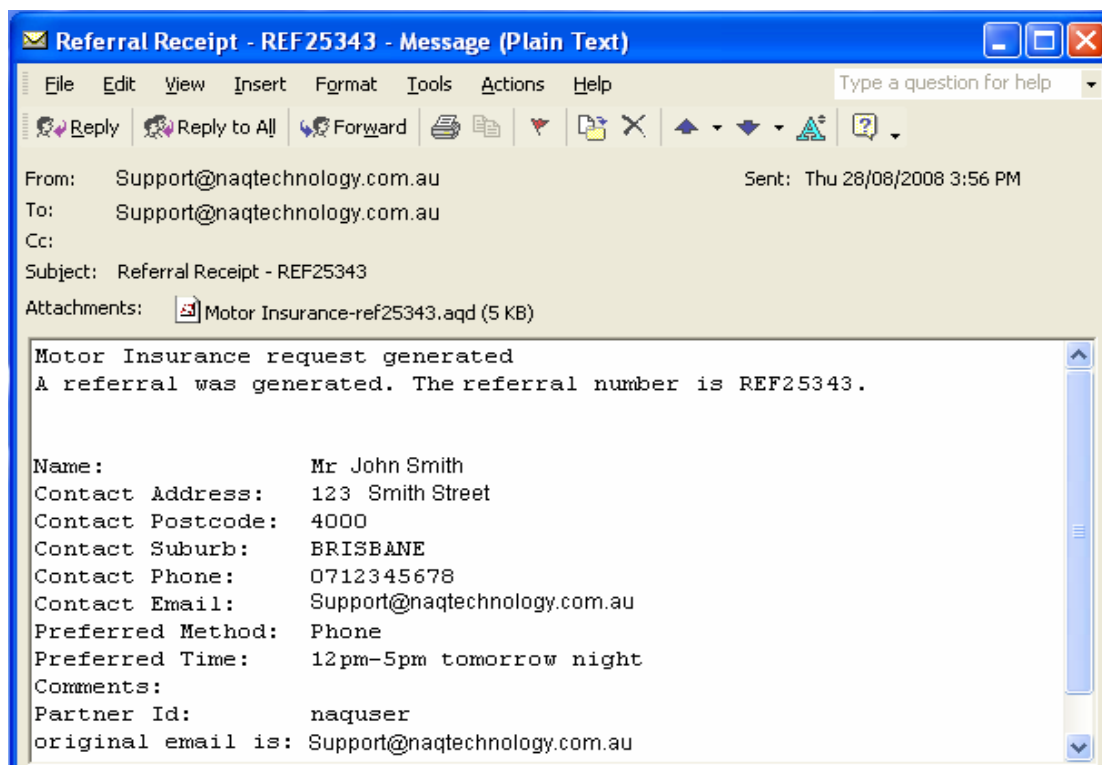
Referral Receipt - REF25343 - Message (Plain Text)

File Edit View Insert Format Tools Actions Help

Type a question for help

Reply Reply to All Forward

From: Support@naqtechnology.com.au
Sent: Thu 28/08/2008 3:56 PM
To: Support@naqtechnology.com.au
Cc:
Subject: Referral Receipt - REF25343
Attachments: Motor Insurance-ref25343.aqd (5 KB)

Motor Insurance request generated
A referral was generated. The referral number is REF25343.

Name: Mr John Smith
Contact Address: 123 Smith Street
Contact Postcode: 4000
Contact Suburb: BRISBANE
Contact Phone: 0712345678
Contact Email: Support@naqtechnology.com.au
Preferred Method: Phone
Preferred Time: 12pm-5pm tomorrow night
Comments:
Partner Id: naquser
original email is: Support@naqtechnology.com.au